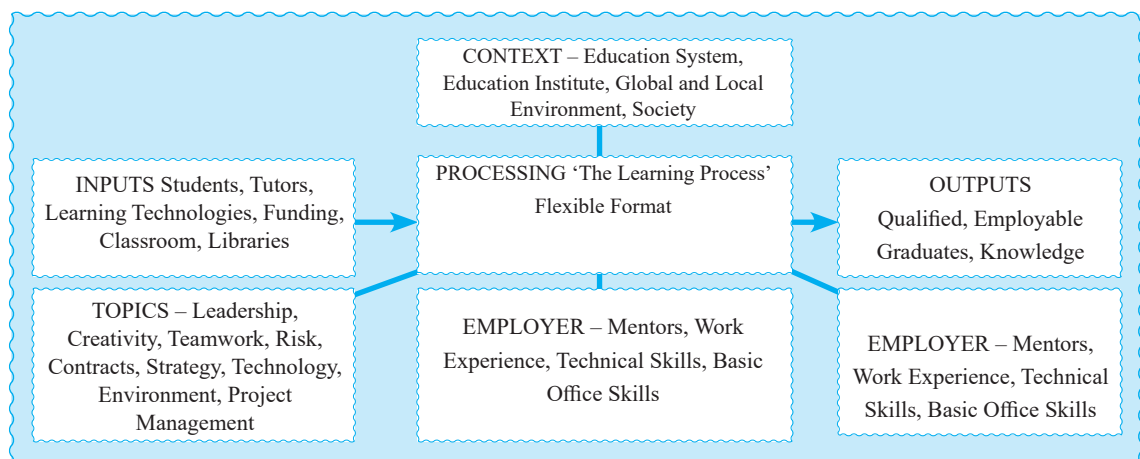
CONTEXT – Education System, Education Institute, Global and Local Environment, Society

INPUTS Students, Tutors, Learning Technologies, Funding, Classroom, Libraries

PROCESSING ‘The Learning Process’ Flexible Format

OUTPUTS Qualified, Employable Graduates, Knowledge

TOPICS – Leadership, Creativity, Teamwork, Risk, Contracts, Strategy, Technology, Environment, Project Management

EMPLOYER – Mentors, Work Experience, Technical Skills, Basic Office Skills

EMPLOYER – Mentors, Work Experience, Technical Skills, Basic Office Skills